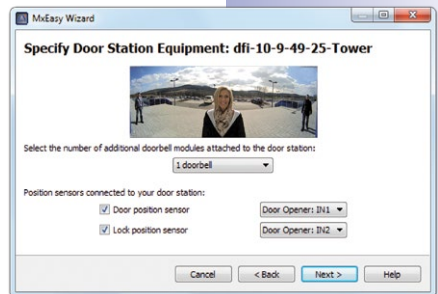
MxEasy Wizard

Specify Door Station Equipment: dfi-10-9-49-25-Tower

Select the number of additional doorbell modules attached to the door station:

1 doorbell

Position sensors connected to your door station:

Door position sensor

Door Opener: IN1

Lock position sensor

Door Opener: IN2

Cancel

< Back

Next >

Help